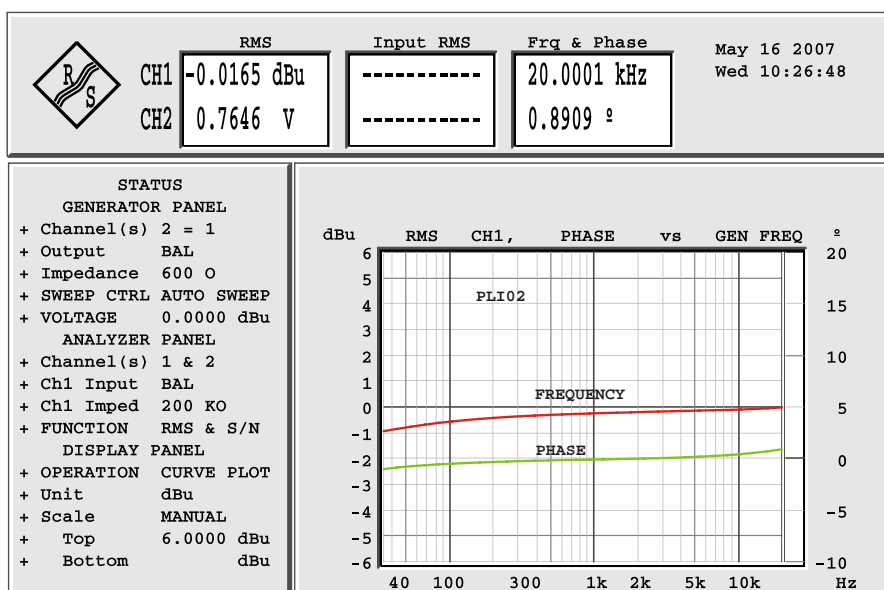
R S

RMS
CH1 -0.0165 dBu
CH2 0.7646 V

Input RMS
------------
------------

Frq & Phase
20.0001 kHz
0.8909 º

May 16 2007
Wed 10:26:48

STATUS
GENERATOR PANEL
+ Channel(s) 2 = 1
+ Output BAL
+ Impedance 600 O
+ SWEEP CTRL AUTO SWEEP
+ VOLTAGE 0.0000 dBu
ANALYZER PANEL
+ Channel(s) 1 & 2
+ Ch1 Input BAL
+ Ch1 Imped 200 KO
+ FUNCTION RMS & S/N
DISPLAY PANEL
+ OPERATION CURVE PLOT
+ Unit dBu
+ Scale MANUAL
+ Top 6.0000 dBu
+ Bottom dBu

dBu RMS CH1, PHASE vs GEN FREQ º

PLI02
FREQUENCY
PHASE

6 5 4 3 2 1 0 -1 -2 -3 -4 -5 -6
20 15 10 5 0 -5 -10
40 100 300 1k 2k 5k 10k Hz